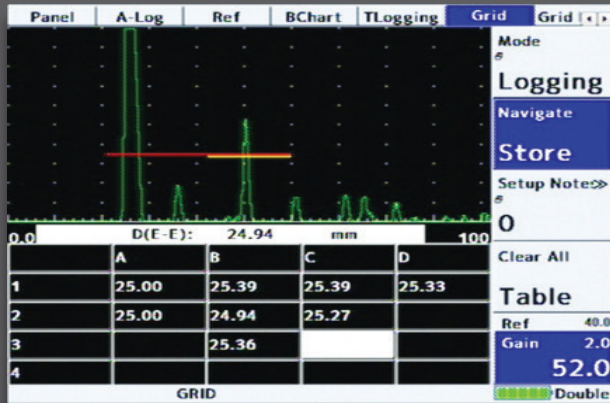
Panel | A-Log | Ref | BChart | TLogging | Grid | Grid

0.0 D(E-E): 24.94 mm 100

|   | A | B | C | D |
|---|---|---|---|---|
| 1 | 25.00 | 25.39 | 25.39 | 25.33 |
| 2 | 25.00 | 24.94 | 25.27 |   |
| 3 |   | 25.36 |   |   |
| 4 |   |   |   |   |

GRID

Mode
Logging
Navigate
Store
Setup Notes
0
Clear All
Table
Ref 40.0
Gain 2.0
52.0
Double